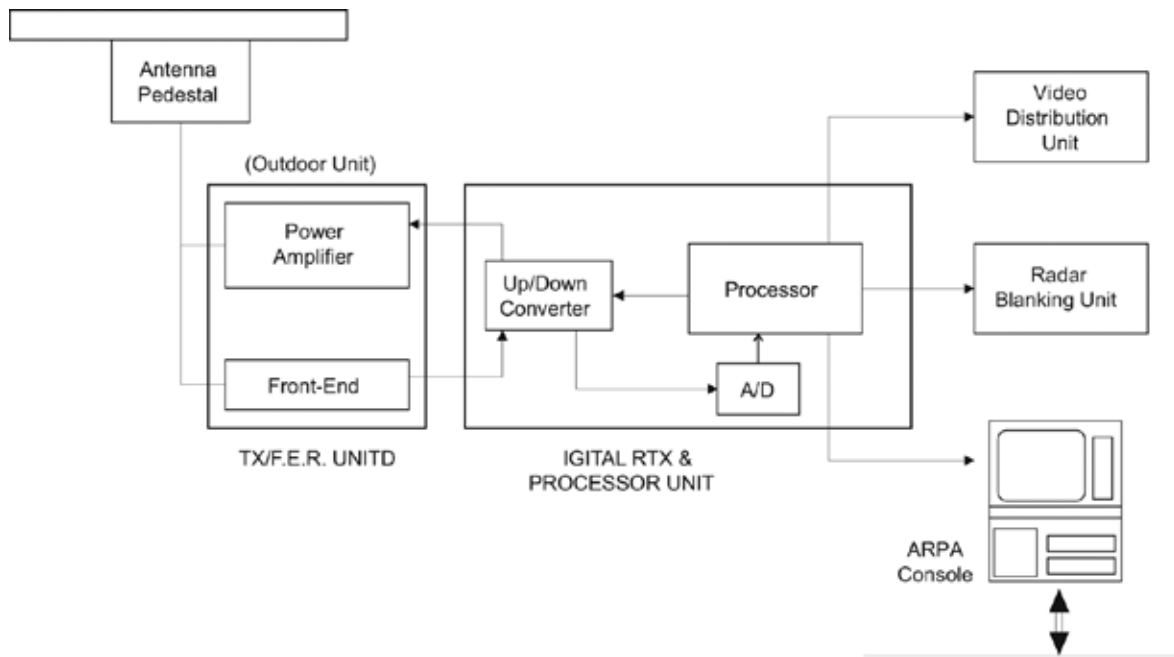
Antenna Pedestal

Video Distribution Unit

(Outdoor Unit)

Power Amplifier

Up/Down Converter

Processor

Radar Blanking Unit

Front-End

A/D

TX/F.E.R. UNITD

IGITAL RTX & PROCESSOR UNIT

ARPA Console